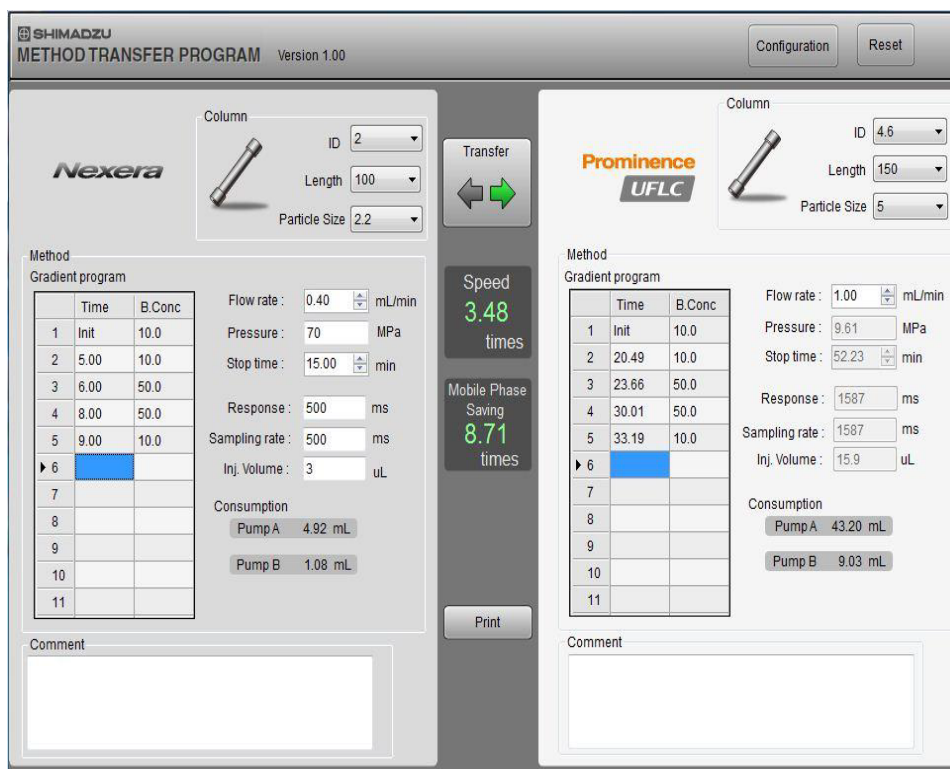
SHIMADZU
METHOD TRANSFER PROGRAM Version 1.00

Configuration Reset

Nexera

Column
ID 2
Length 100
Particle Size 2.2

Method
Gradient program

| | Time | B.Conc |
|---|---|---|
| 1 | Init | 10.0 |
| 2 | 5.00 | 10.0 |
| 3 | 6.00 | 50.0 |
| 4 | 8.00 | 50.0 |
| 5 | 9.00 | 10.0 |
| 6 | | |
| 7 | | |
| 8 | | |
| 9 | | |
| 10 | | |
| 11 | | |

Flow rate : 0.40 mL/min
Pressure : 70 MPa
Stop time : 15.00 min
Response : 500 ms
Sampling rate : 500 ms
Inj. Volume : 3 uL

Consumption
Pump A 4.92 mL
Pump B 1.08 mL

Comment

Transfer

Speed
3.48
times

Mobile Phase Saving
8.71
times

Print

Prominence
UFLC

Column
ID 4.6
Length 150
Particle Size 5

Method
Gradient program

| | Time | B.Conc |
|---|---|---|
| 1 | Init | 10.0 |
| 2 | 20.49 | 10.0 |
| 3 | 23.66 | 50.0 |
| 4 | 30.01 | 50.0 |
| 5 | 33.19 | 10.0 |
| 6 | | |
| 7 | | |
| 8 | | |
| 9 | | |
| 10 | | |
| 11 | | |

Flow rate : 1.00 mL/min
Pressure : 9.61 MPa
Stop time : 52.23 min
Response : 1587 ms
Sampling rate : 1587 ms
Inj. Volume : 15.9 uL

Consumption
Pump A 43.20 mL
Pump B 9.03 mL

Comment